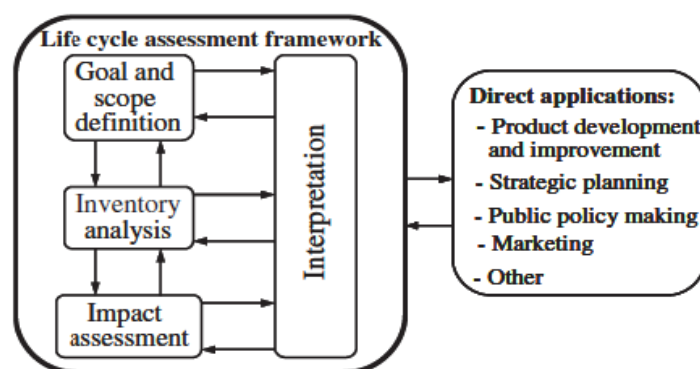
Life cycle assessment framework

Goal and scope definition

Inventory analysis

Impact assessment

Interpretation

Direct applications:
- Product development and improvement
- Strategic planning
- Public policy making
- Marketing
- Other